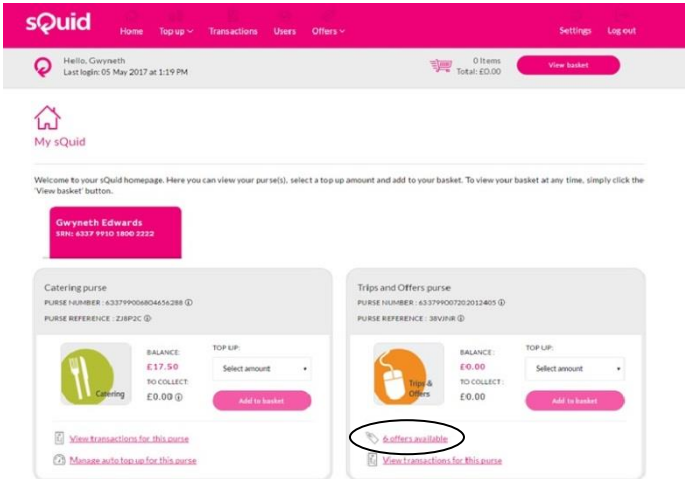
sQuid Home Top up Transactions Users Offers Settings Log out

Hello, Gwyneth
Last login: 05 May 2017 at 1:19 PM

0 Items
Total: £0.00

View basket

My sQuid

Welcome to your sQuid homepage. Here you can view your purse(s), select a top up amount and add to your basket. To view your basket at any time, simply click the 'View basket' button.

Gwyneth Edwards
SRN: 6337 9910 1800 2222

Catering purse
PURSE NUMBER : 633799006804656288
PURSE REFERENCE : ZJ8P2C

Catering

BALANCE:
£17.50
TO COLLECT:
£0.00

TOP UP:
Select amount
Add to basket

View transactions for this purse
Manage auto top up for this purse

Trips and Offers purse
PURSE NUMBER : 633799007202012405
PURSE REFERENCE : 38VJNR

Trips & Offers

BALANCE:
£0.00
TO COLLECT:
£0.00

TOP UP:
Select amount
Add to basket

6 offers available
View transactions for this purse